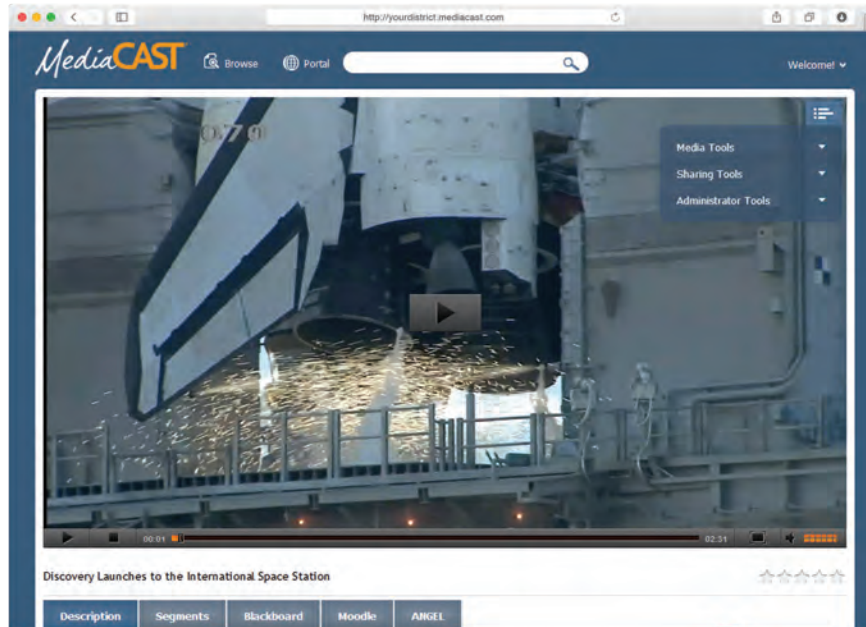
http://yourdistrict.mediacast.com

MediaCAST Browse Portal Welcome!

0:7.0

Media Tools
Sharing Tools
Administrator Tools

00:01 02:31

Discovery Launches to the International Space Station

Description Segments Blackboard Moodle ANGEL